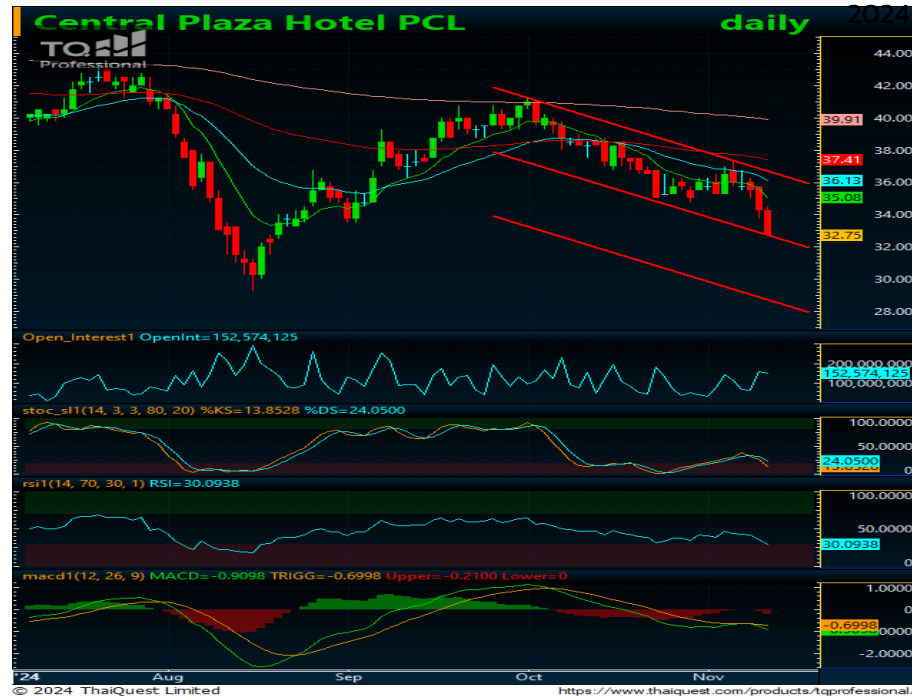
Central Plaza Hotel PCL

daily

2024

TQ Professional

44.00
42.00
40.00
39.91
38.00
37.41
36.00
36.13
35.08
34.00
32.75
32.00
30.00
28.00

Open_Interest1 OpenInt=152,574,125

200,000,000
152,574,125
100,000,000

stoc_sl1(14, 3, 3, 80, 20) %KS=13.8528 %DS=24.0500

100.0000
50.0000
24.0500
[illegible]

rsi1(14, 70, 30, 1) RSI=30.0938

100.0000
50.0000
30.0938
0

macd1(12, 26, 9) MACD=-0.9098 TRIGG=-0.6998 Upper=-0.2100 Lower=0

1.0000
0
-0.6998
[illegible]
-2.0000

'24 Aug Sep Oct Nov

© 2024 ThaiQuest Limited

https://www.thaiquest.com/products/tqprofessional.